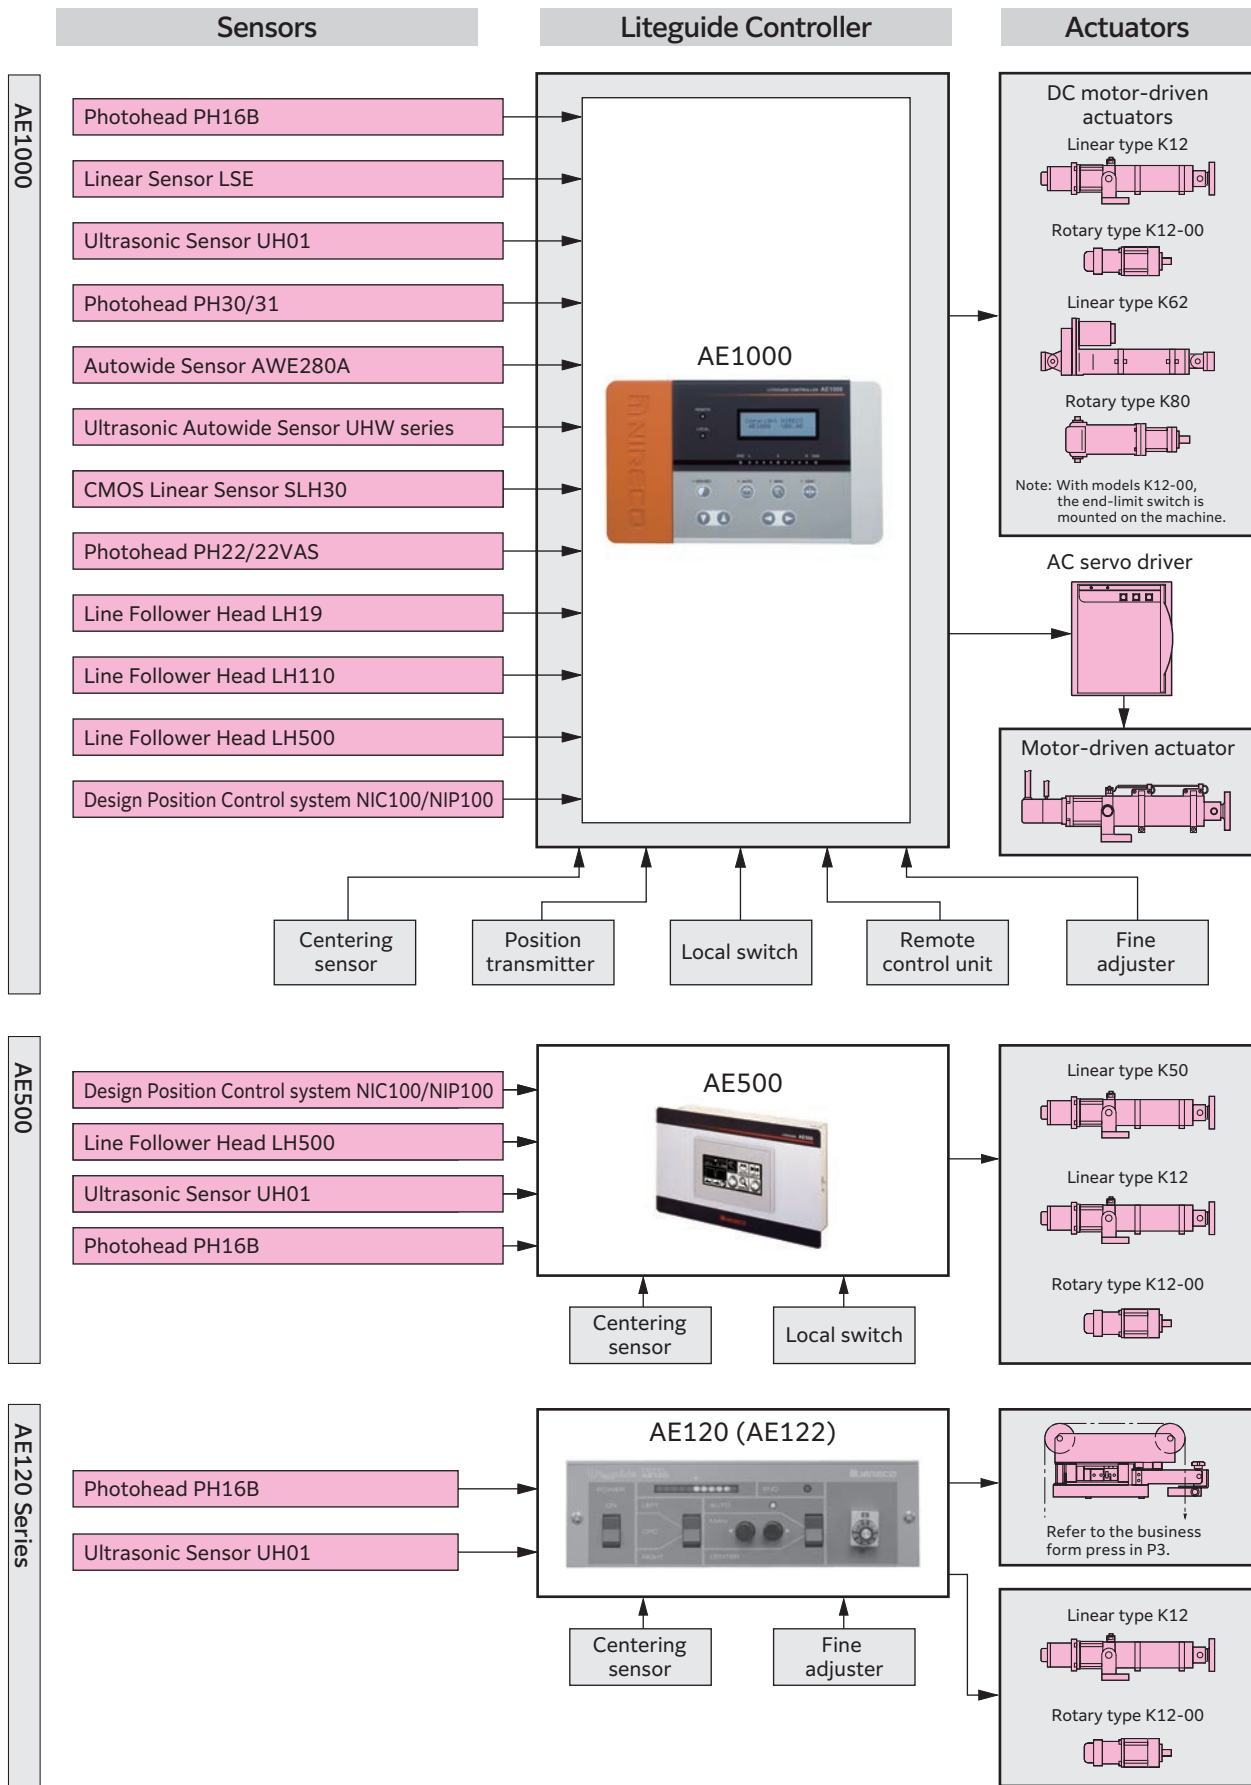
Sensors

Liteguide Controller

Actuators

AE1000

Photohead PH16B

Linear Sensor LSE

Ultrasonic Sensor UH01

Photohead PH30/31

Autowide Sensor AWE280A

Ultrasonic Autowide Sensor UHW series

CMOS Linear Sensor SLH30

Photohead PH22/22VAS

Line Follower Head LH19

Line Follower Head LH110

Line Follower Head LH500

Design Position Control system NIC100/NIP100

AE1000

DC motor-driven actuators

Linear type K12

Rotary type K12-00

Linear type K62

Rotary type K80

Note: With models K12-00, the end-limit switch is mounted on the machine.

AC servo driver

Motor-driven actuator

Centering sensor

Position transmitter

Local switch

Remote control unit

Fine adjuster

AE500

Design Position Control system NIC100/NIP100

Line Follower Head LH500

Ultrasonic Sensor UH01

Photohead PH16B

AE500

Linear type K50

Linear type K12

Rotary type K12-00

Centering sensor

Local switch

AE120 Series

Photohead PH16B

Ultrasonic Sensor UH01

AE120 (AE122)

Refer to the business form press in P3.

Linear type K12

Rotary type K12-00

Centering sensor

Fine adjuster